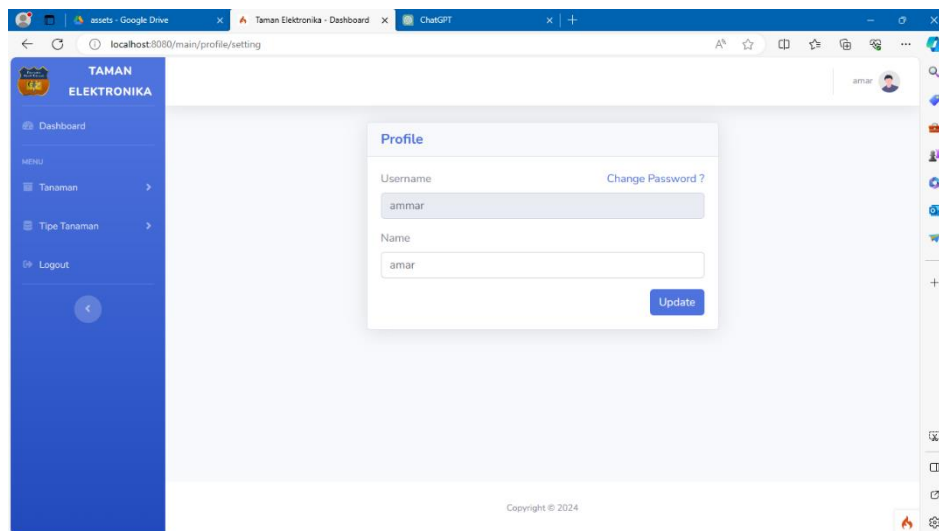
assets - Google Drive
Taman Elektronika - Dashboard
ChatGPT
localhost:8080/main/profile/setting

TAMAN ELEKTRONIKA

Dashboard
MENU
Tanaman
Tipe Tanaman
Logout

amar

Profile
Username
Change Password ?
ammar
Name
amar
Update

Copyright © 2024